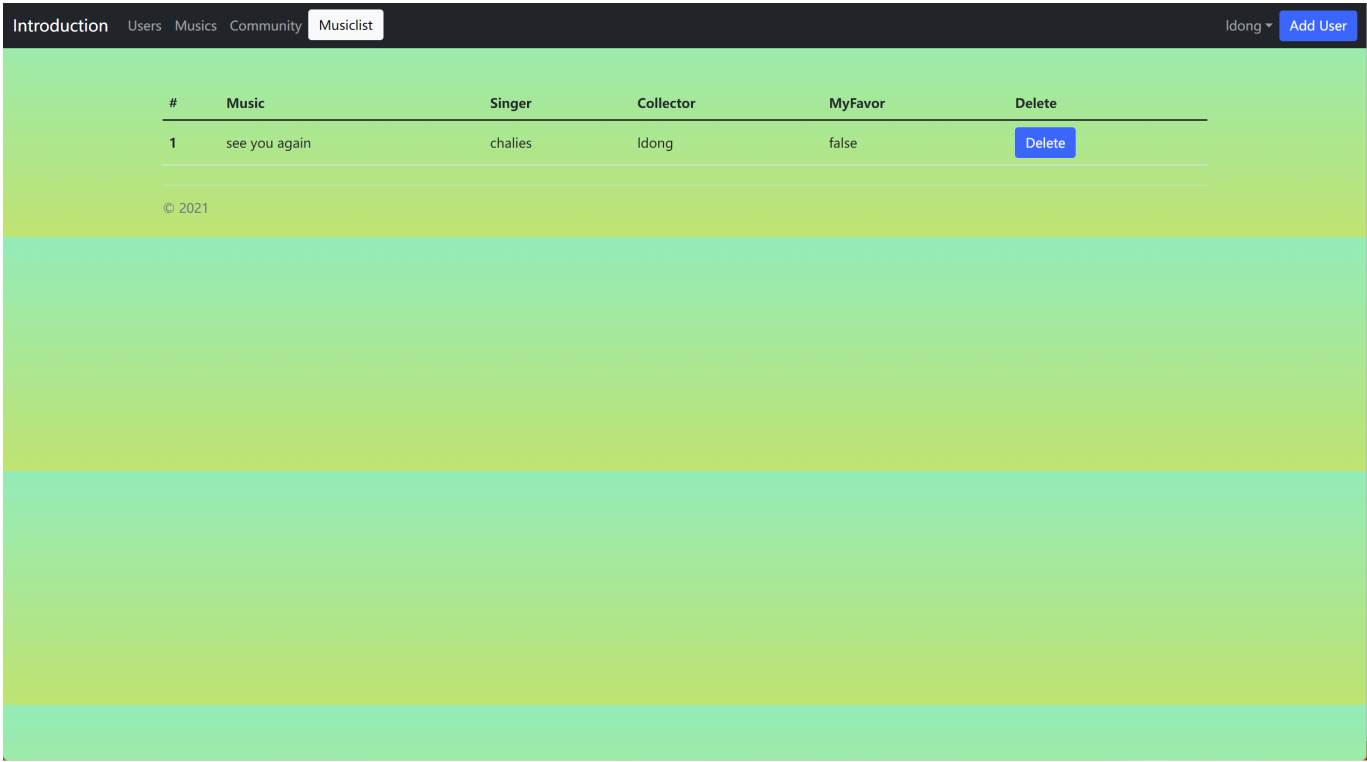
Introduction Users Musics Community Musiclist

ldong Add User

| # | Music | Singer | Collector | MyFavor | Delete |
|---|---|---|---|---|---|
| 1 | see you again | chalies | ldong | false | Delete |

© 2021